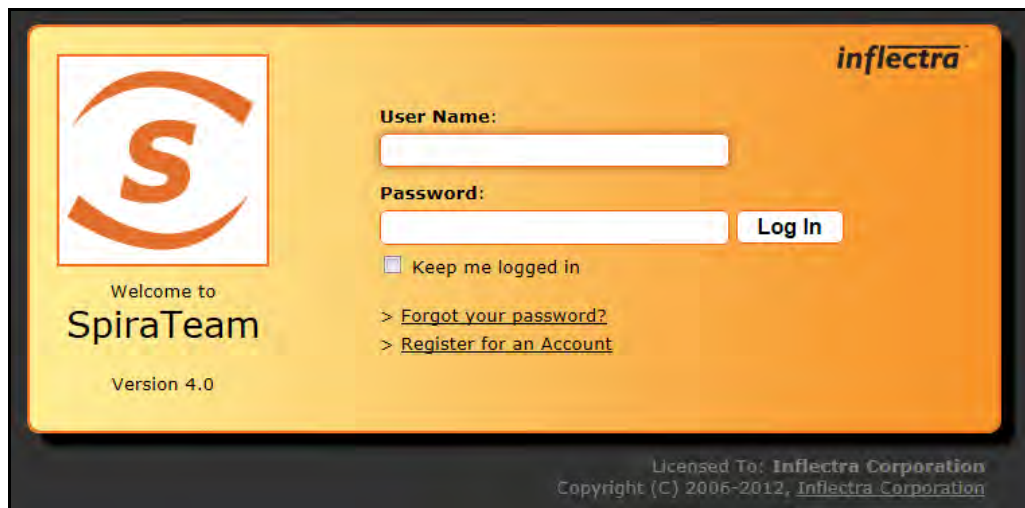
inflectra

S

Welcome to
SpiraTeam

Version 4.0

User Name:

Password:

Log In

Keep me logged in

> Forgot your password?
> Register for an Account

Licensed To: Inflectra Corporation
Copyright (C) 2006-2012, Inflectra Corporation